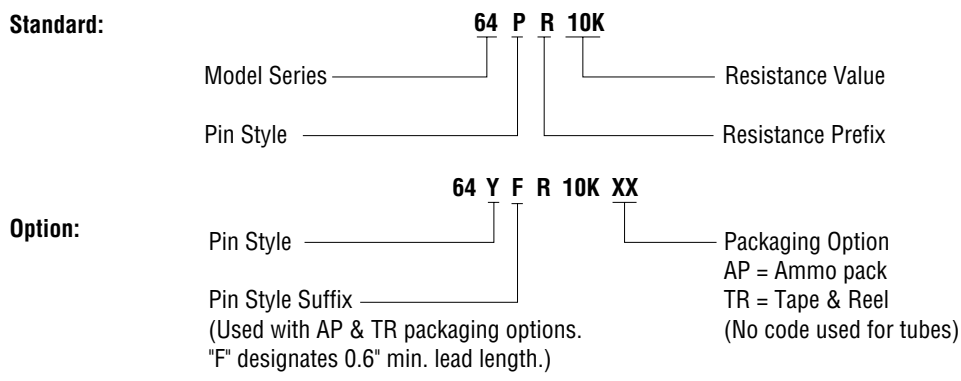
Standard:

64 P R 10K

Model Series

Pin Style

Resistance Value

Resistance Prefix

64 Y F R 10K XX

Option:

Pin Style

Pin Style Suffix
(Used with AP & TR packaging options.
"F" designates 0.6" min. lead length.)

Packaging Option
AP = Ammo pack
TR = Tape & Reel
(No code used for tubes)